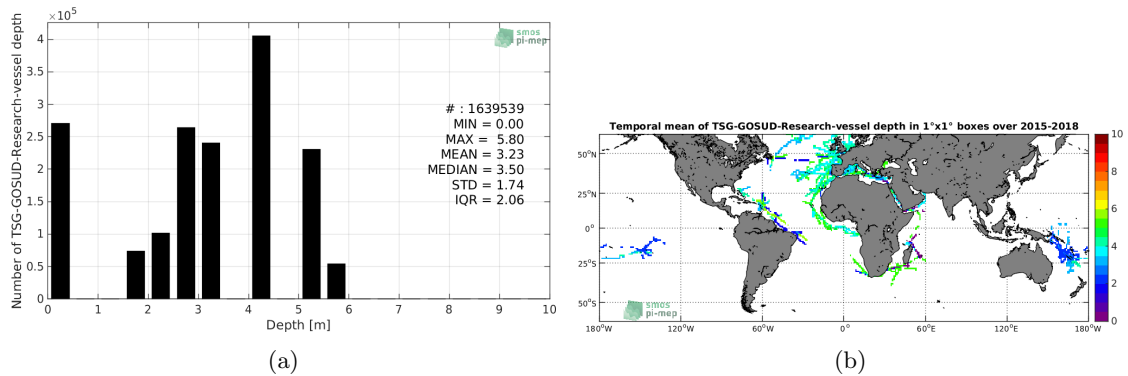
$\times10^5$
4
3.5
3
2.5
2
1.5
1
0.5
0
Number of TSG-GOSUD-Research-vessel depth
smos pi-mep
# : 1639539
MIN = 0.00
MAX = 5.80
MEAN = 3.23
MEDIAN = 3.50
STD = 1.74
IQR = 2.06
0 1 2 3 4 5 6 7 8 9 10
Depth [m]
(a)

Temporal mean of TSG-GOSUD-Research-vessel depth in 1°x1° boxes over 2015-2018
50°N
25°N
0°
25°S
50°S
180°W 120°W 60°W 0° 60°E 120°E 180°W
smos pi-mep
10
8
6
4
2
0
(b)